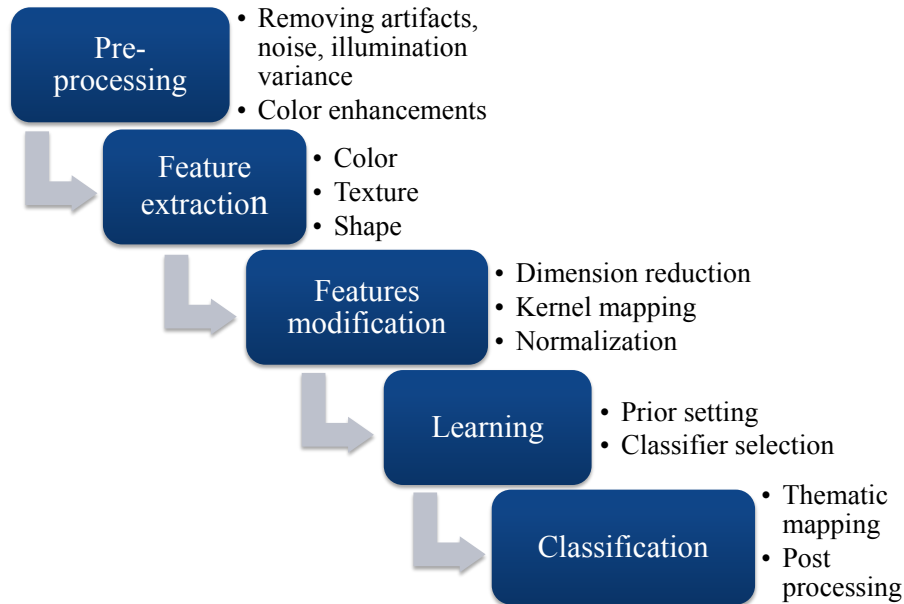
Pre-processing

• Removing artifacts, noise, illumination variance
• Color enhancements

Feature extraction

• Color
• Texture
• Shape

Features modification

• Dimension reduction
• Kernel mapping
• Normalization

Learning

• Prior setting
• Classifier selection

Classification

• Thematic mapping
• Post processing